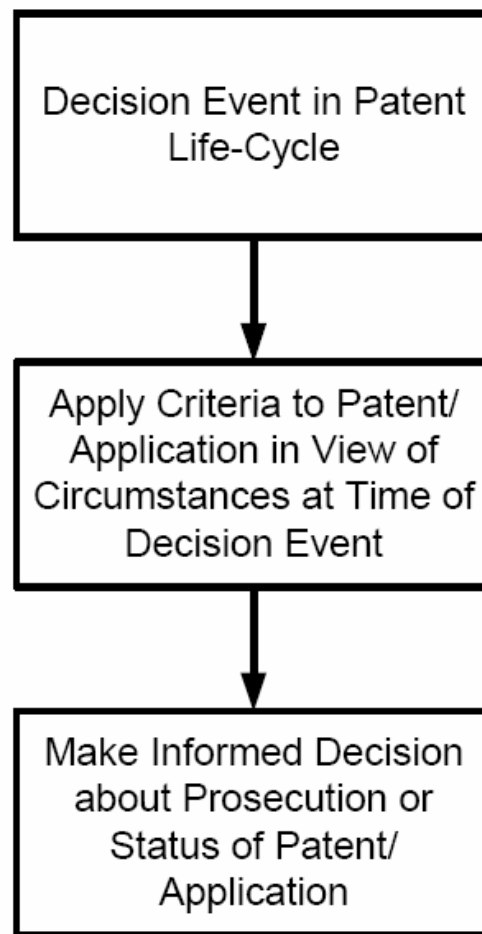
Decision Event in Patent Life-Cycle

Apply Criteria to Patent/ Application in View of Circumstances at Time of Decision Event

Make Informed Decision about Prosecution or Status of Patent/ Application